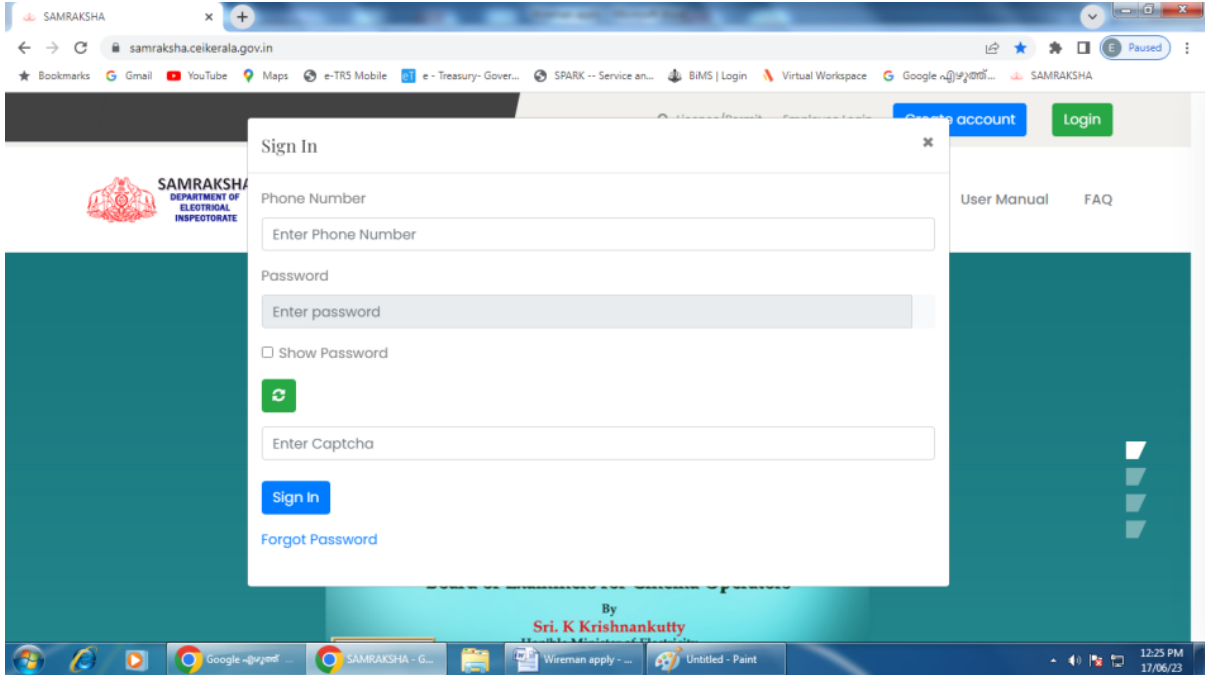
SAMRAKSHA ×

samraksha.ceikerala.gov.in

Paused

Bookmarks Gmail YouTube Maps e-TR5 Mobile e - Treasury- Gover... SPARK -- Service an... BiMS | Login Virtual Workspace Google ഫ്ലൂഅൻ... SAMRAKSHA

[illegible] account Login

Sign In ×

SAMRAKSHA
DEPARTMENT OF ELECTRICAL INSPECTORATE

User Manual FAQ

Phone Number

Enter Phone Number

Password

Enter password

Show Password

Enter Captcha

Sign In

Forgot Password

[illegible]

By

Sri. K Krishnankutty

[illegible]

Google -ഫ്ലൂഅൻ ... SAMRAKSHA - G... Wireman apply - ... Untitled - Paint

12:25 PM
17/06/23